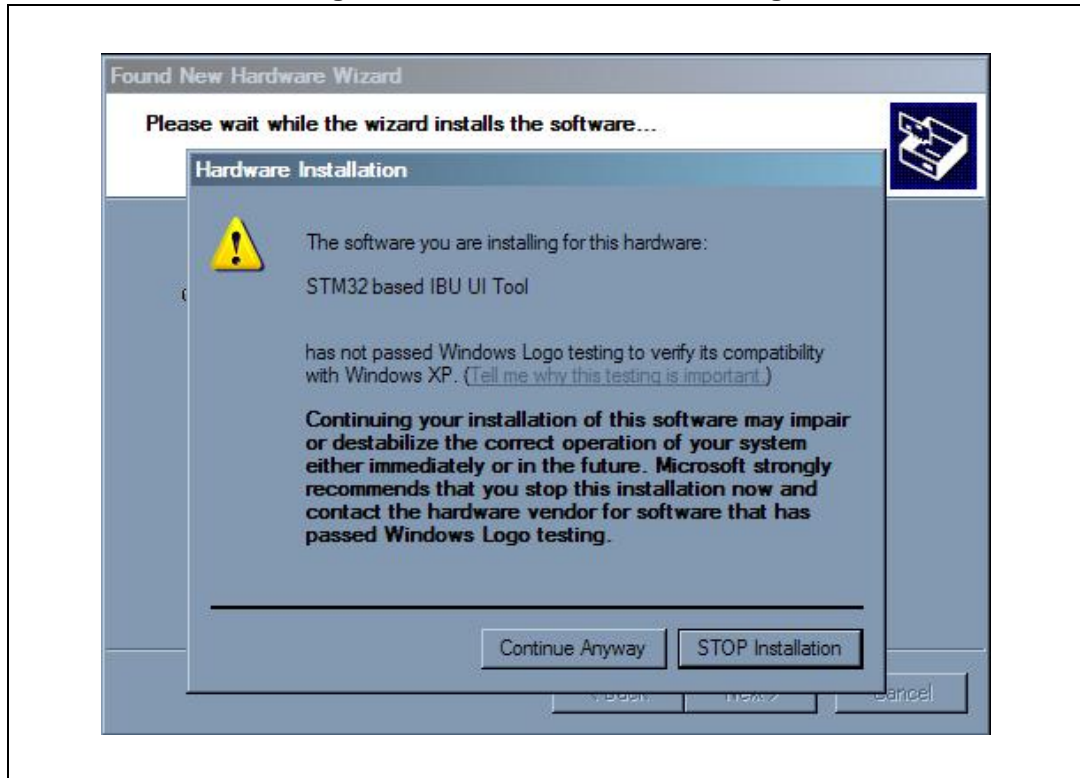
Found New Hardware Wizard

Please wait while the wizard installs the software...

Hardware Installation

The software you are installing for this hardware:

STM32 based IBU UI Tool

has not passed Windows Logo testing to verify its compatibility with Windows XP. (Tell me why this testing is important.)

Continuing your installation of this software may impair or destabilize the correct operation of your system either immediately or in the future. Microsoft strongly recommends that you stop this installation now and contact the hardware vendor for software that has passed Windows Logo testing.

Continue Anyway

STOP Installation

< Back

Next >

Cancel